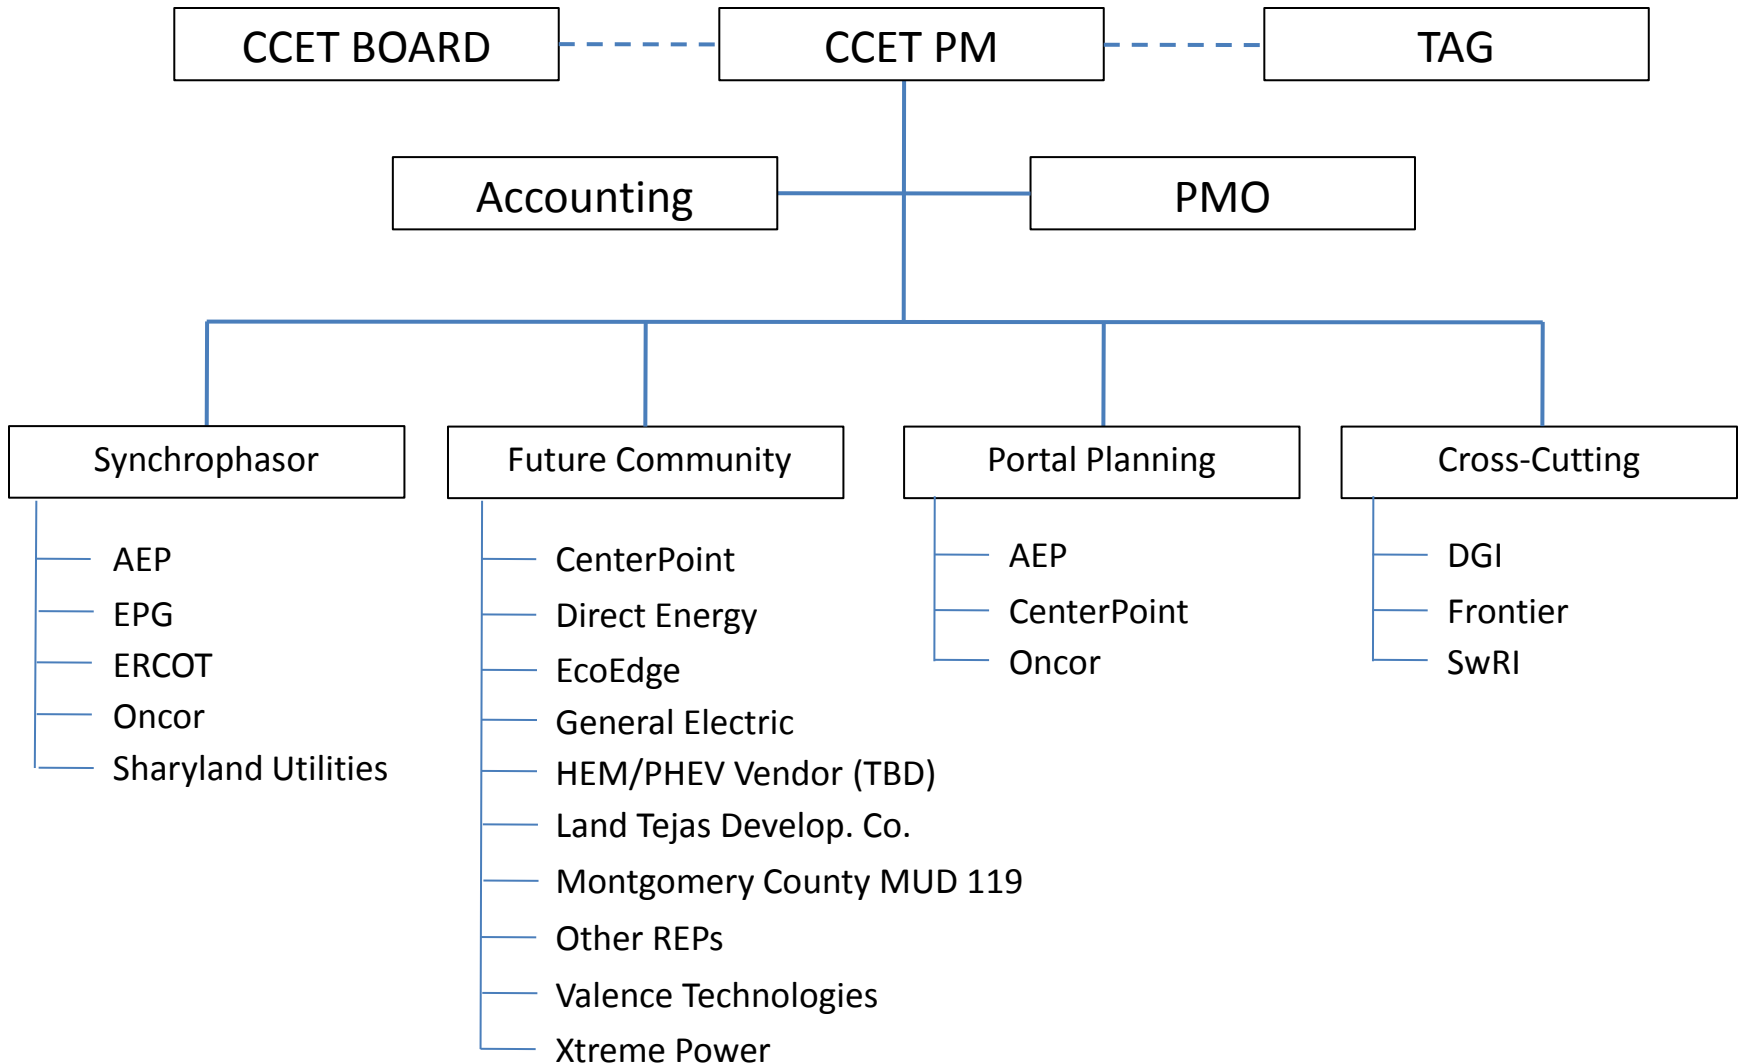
CCET BOARD

CCET PM

TAG

Accounting

PMO

Synchrophasor

AEP
EPG
ERCOT
Oncor
Sharyland Utilities

Future Community

CenterPoint
Direct Energy
EcoEdge
General Electric
HEM/PHEV Vendor (TBD)
Land Tejas Develop. Co.
Montgomery County MUD 119
Other REPs
Valence Technologies
Xtreme Power

Portal Planning

AEP
CenterPoint
Oncor

Cross-Cutting

DGI
Frontier
SwRI